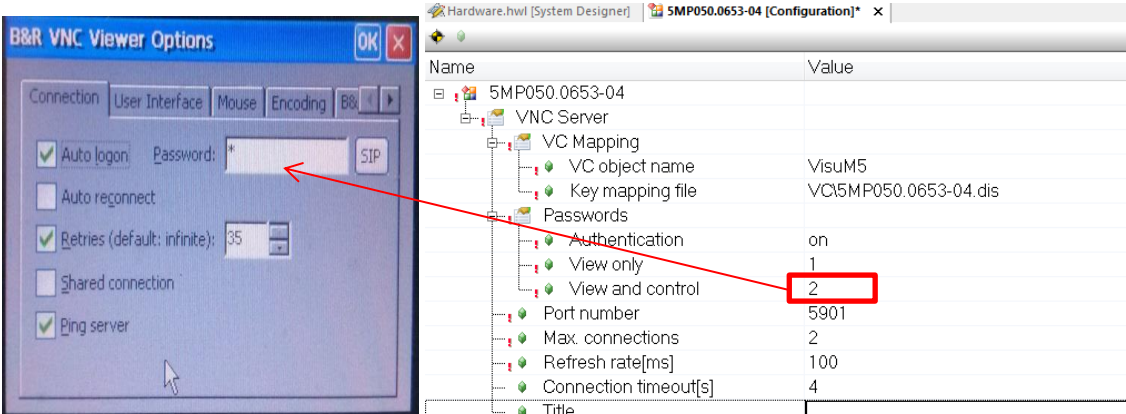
B&R VNC Viewer Options

OK

Connection | User Interface | Mouse | Encoding | B&

Auto logon Password: *

SIP

Auto reconnect

Retries (default: infinite): 35

Shared connection

Ping server

Hardware.hwl [System Designer] | 5MP050.0653-04 [Configuration]*

| Name | Value |
|---|---|
| 5MP050.0653-04 | |
| VNC Server | |
| VC Mapping | |
| VC object name | VisuM5 |
| Key mapping file | VC\5MP050.0653-04.dis |
| Passwords | |
| Authentication | on |
| View only | 1 |
| View and control | 2 |
| Port number | 5901 |
| Max. connections | 2 |
| Refresh rate[ms] | 100 |
| Connection timeout[s] | 4 |
| Title | |